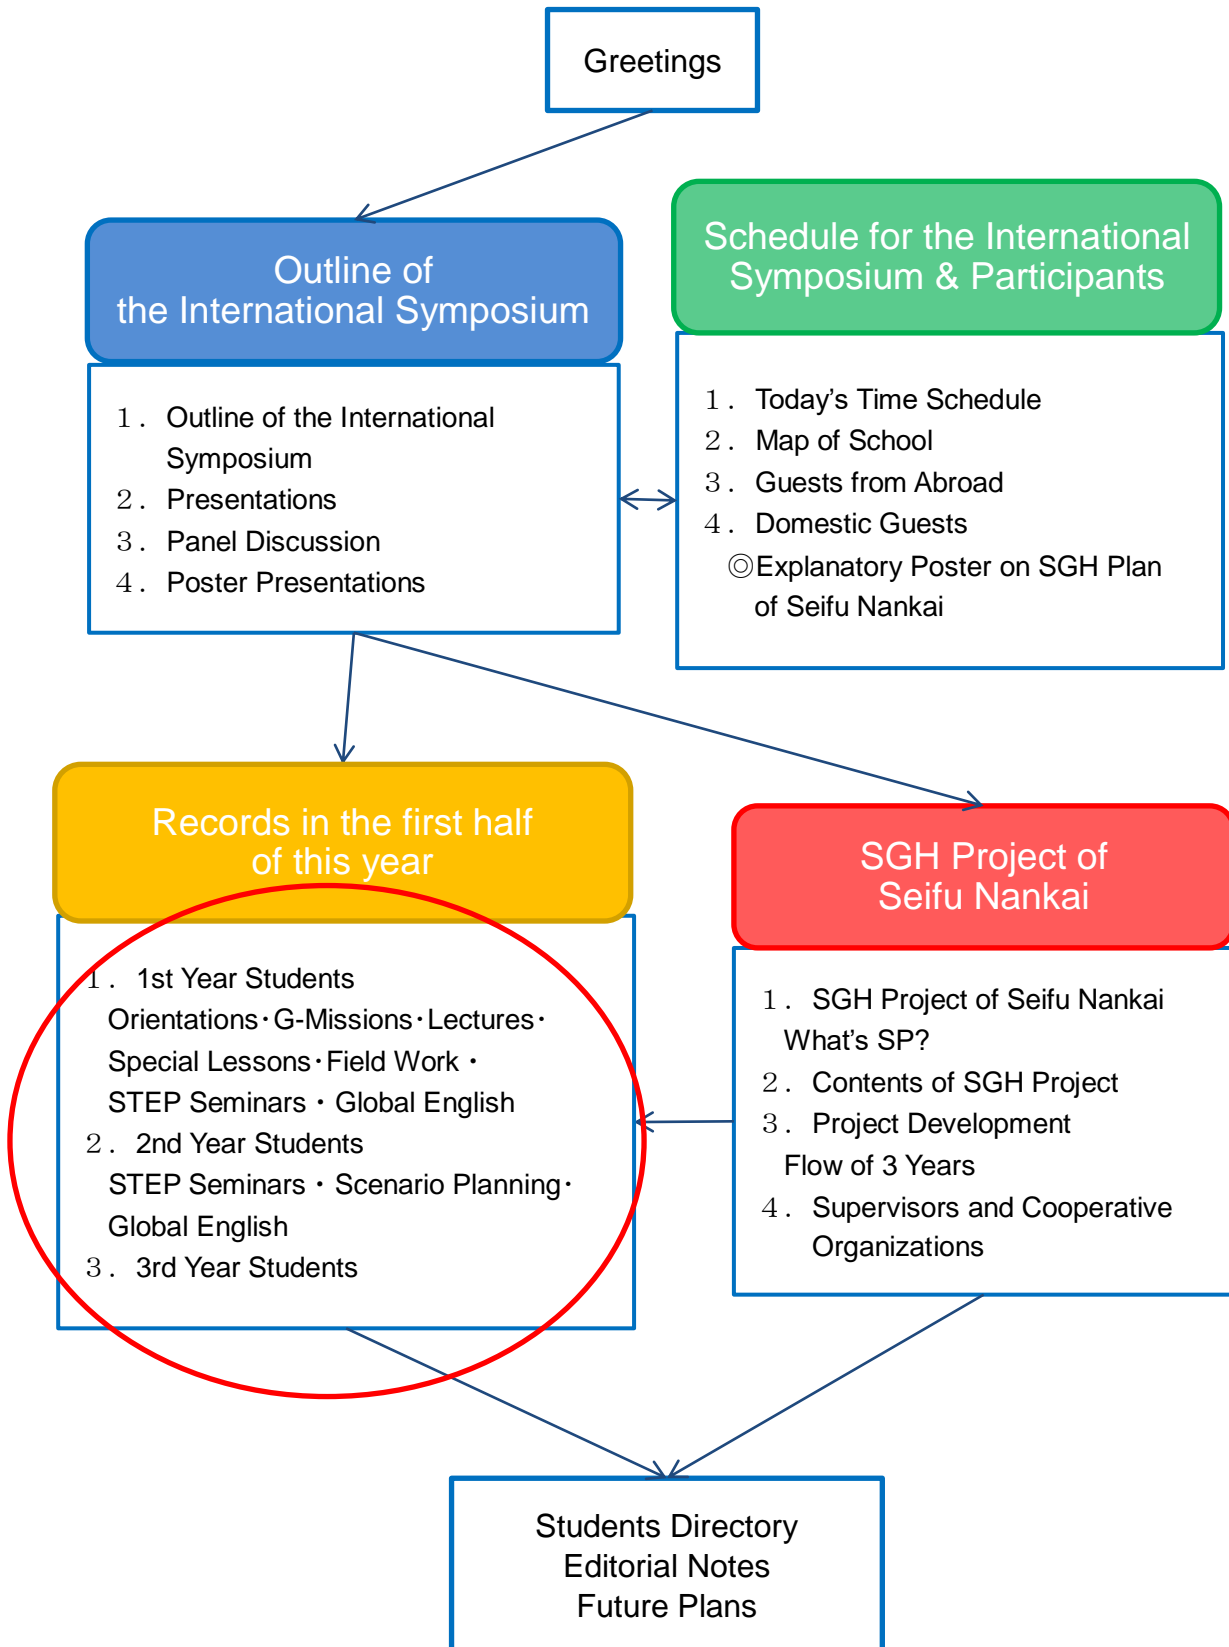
Greetings

Outline of the International Symposium

1． Outline of the International Symposium
2． Presentations
3． Panel Discussion
4． Poster Presentations

Schedule for the International Symposium & Participants

1． Today's Time Schedule
2． Map of School
3． Guests from Abroad
4． Domestic Guests
◎Explanatory Poster on SGH Plan of Seifu Nankai

Records in the first half of this year

1． 1st Year Students
Orientations･G-Missions･Lectures･Special Lessons･Field Work ･ STEP Seminars ･ Global English
2． 2nd Year Students
STEP Seminars ･ Scenario Planning･Global English
3． 3rd Year Students

SGH Project of Seifu Nankai

1． SGH Project of Seifu Nankai
What's SP?
2． Contents of SGH Project
3． Project Development
Flow of 3 Years
4． Supervisors and Cooperative Organizations

Students Directory
Editorial Notes
Future Plans